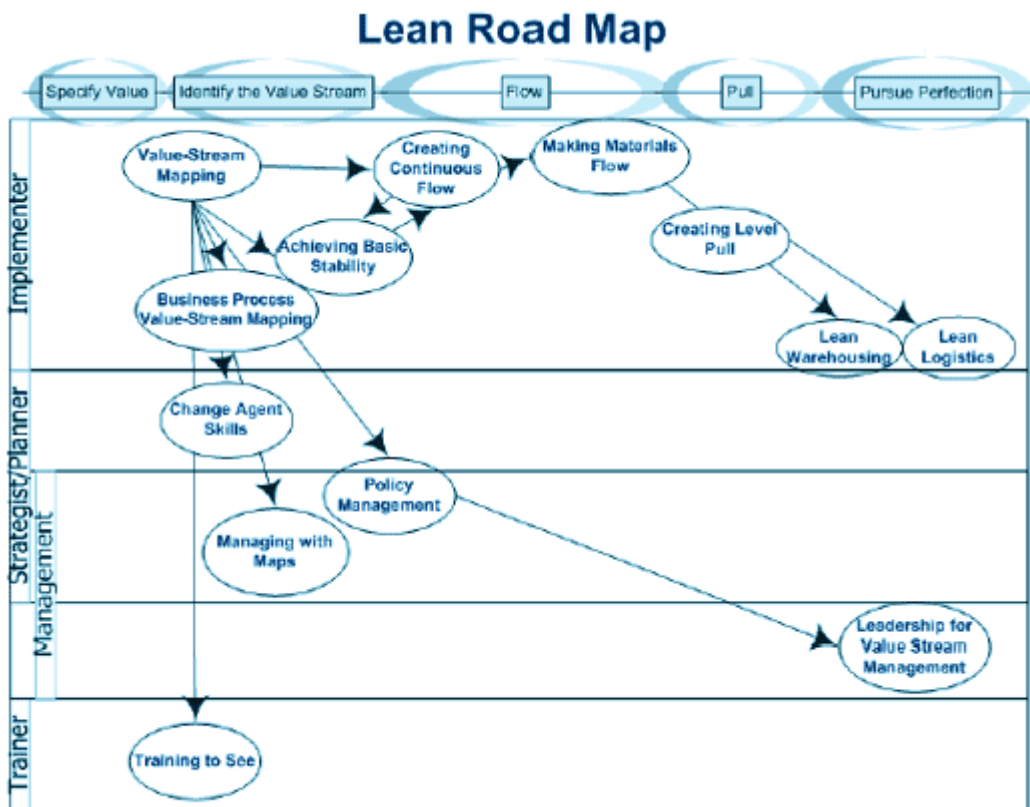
Lean Road Map

Specify Value
Identify the Value Stream
Flow
Pull
Pursue Perfection

Implementer
Value-Stream Mapping
Creating Continuous Flow
Making Materials Flow
Achieving Basic Stability
Creating Level Pull
Business Process Value-Stream Mapping
Lean Warehousing
Lean Logistics

Strategist/Planner
Change Agent Skills
Policy Management

Management
Managing with Maps
Leadership for Value Stream Management

Trainer
Training to See